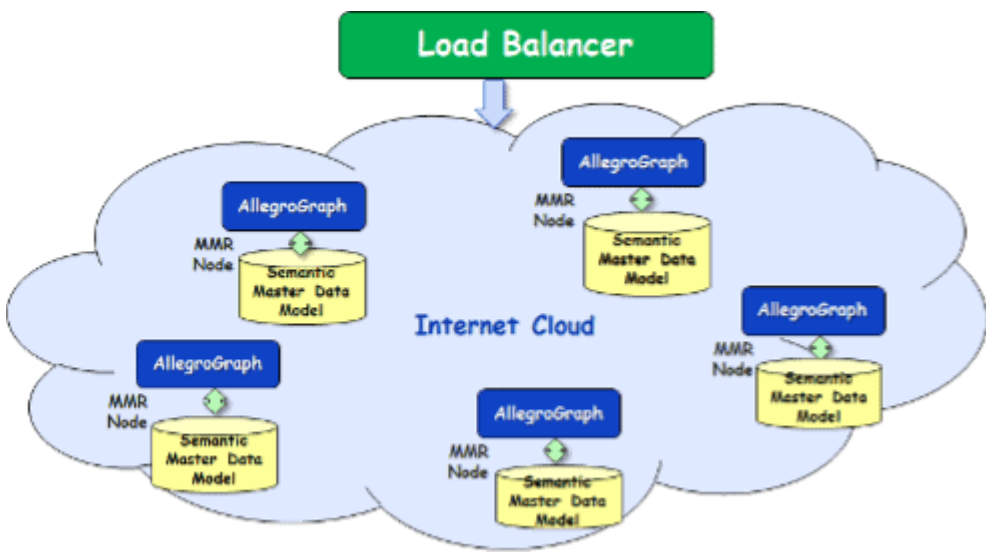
Load Balancer

AllegroGraph
MMR Node
Semantic Master Data Model

AllegroGraph
MMR Node
Semantic Master Data Model

Internet Cloud

AllegroGraph
MMR Node
Semantic Master Data Model

AllegroGraph
MMR Node
Semantic Master Data Model

AllegroGraph
MMR Node
Semantic Master Data Model